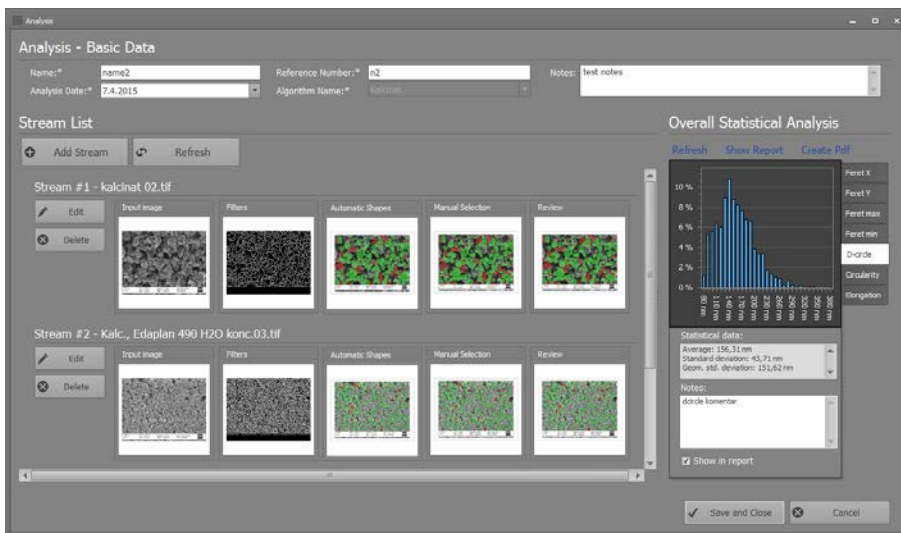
Analysis

Analysis - Basic Data

Name:* name2
Reference Number:* n2
Notes: test notes
Analysis Date:* 7.4.2015
Algorithm Name:* Kalcinat

Stream List

Add Stream
Refresh

Stream #1 - kalcinat 02.tif
Edit
Delete
Input image
Filters
Automatic Shapes
Manual Selection
Review

Stream #2 - Kalc., Edaplan 490 H2O konc.03.tif
Edit
Delete
Input image
Filters
Automatic Shapes
Manual Selection
Review

Overall Statistical Analysis

Refresh
Show Report
Create Pdf

10 %
8 %
6 %
4 %
2 %
0 %

80 nm
110 nm
140 nm
170 nm
200 nm
230 nm
260 nm
290 nm
320 nm
350 nm
380 nm

Feret X
Feret Y
Feret max
Feret min
D-circle
Circularity
Elongation

Statistical data:
Average: 156,31 nm
Standard deviation: 43,71 nm
Geom. std. deviation: 151,62 nm

Notes:
dcircle komentar

Show in report

Save and Close
Cancel